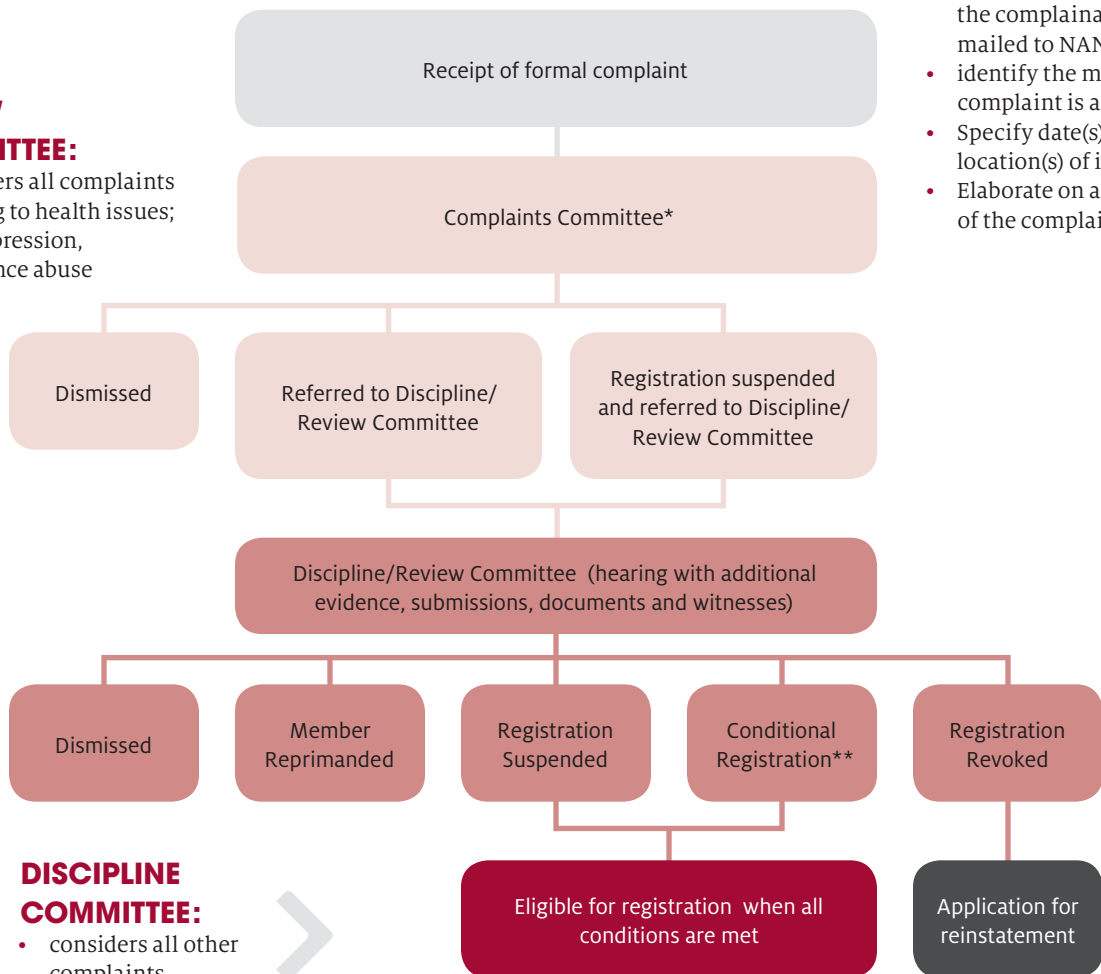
ITTEE:

ers all complaints g to health issues; pression, nce abuse

Receipt of formal complaint

Complaints Committee*

Dismissed

Referred to Discipline/ Review Committee

Registration suspended and referred to Discipline/ Review Committee

Discipline/Review Committee (hearing with additional evidence, submissions, documents and witnesses)

Dismissed

Member Reprimanded

Registration Suspended

Conditional Registration**

Registration Revoked

DISCIPLINE COMMITTEE:

• considers all other complaints

Eligible for registration when all conditions are met

Application for reinstatement

the complaina mailed to NAN

• identify the m complaint is a

• Specify date(s) location(s) of i

• Elaborate on a of the complai